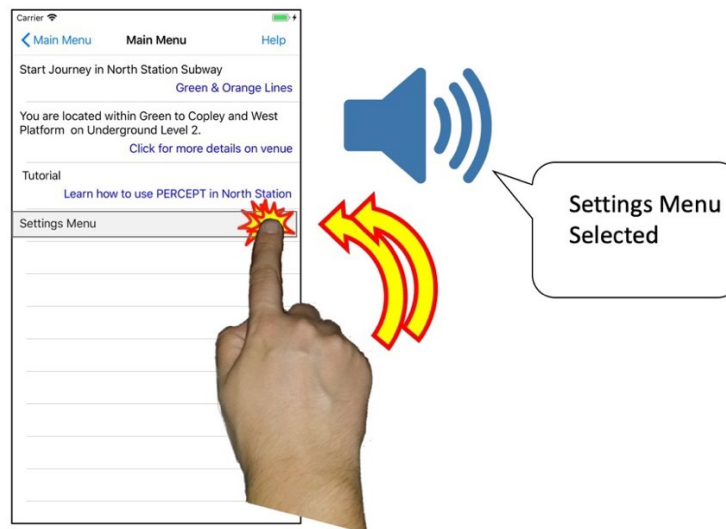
Carrier

Main Menu Main Menu Help

Start Journey in North Station Subway

Green & Orange Lines

You are located within Green to Copley and West Platform on Underground Level 2.

Click for more details on venue

Tutorial

Learn how to use PERCEPT in North Station

Settings Menu

Settings Menu Selected